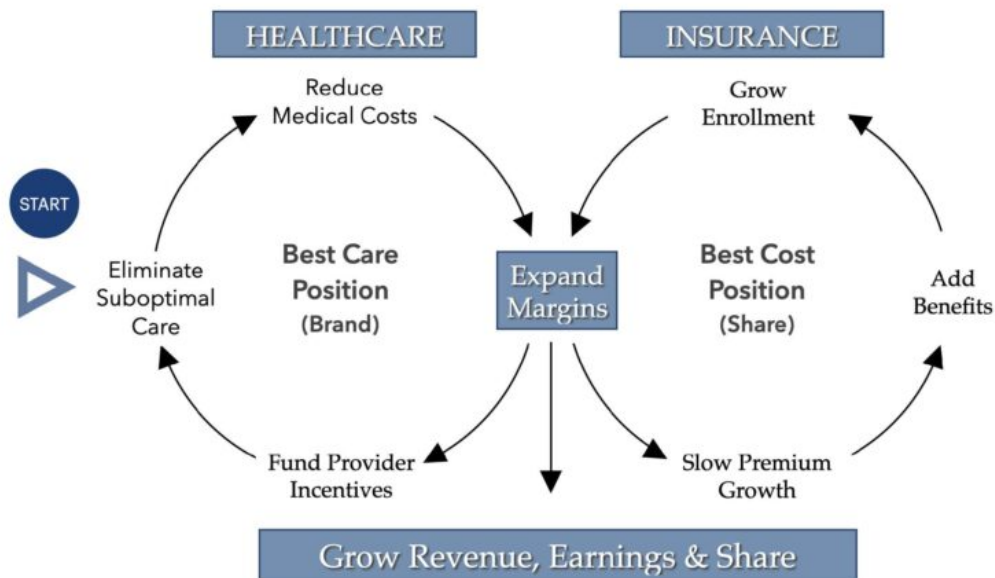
HEALTHCARE

INSURANCE

Reduce Medical Costs

Grow Enrollment

START

Eliminate Suboptimal Care

Best Care Position (Brand)

Expand Margins

Best Cost Position (Share)

Add Benefits

Fund Provider Incentives

Slow Premium Growth

Grow Revenue, Earnings & Share